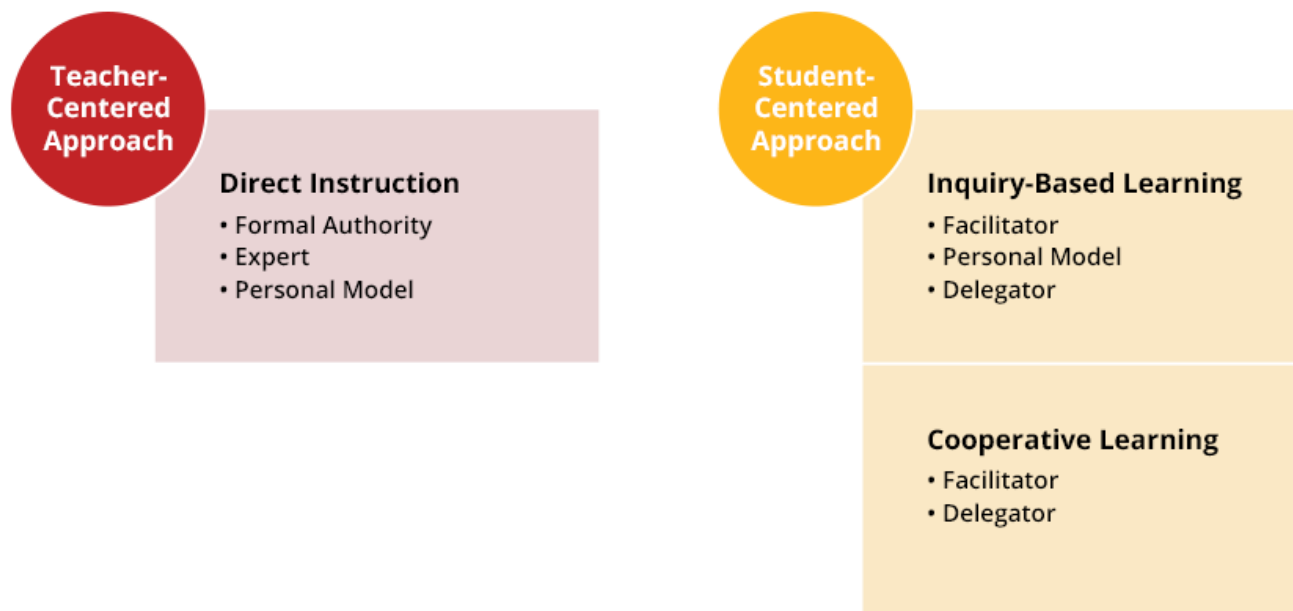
Teacher-Centered Approach

Direct Instruction
• Formal Authority
• Expert
• Personal Model

Student-Centered Approach

Inquiry-Based Learning
• Facilitator
• Personal Model
• Delegator

Cooperative Learning
• Facilitator
• Delegator